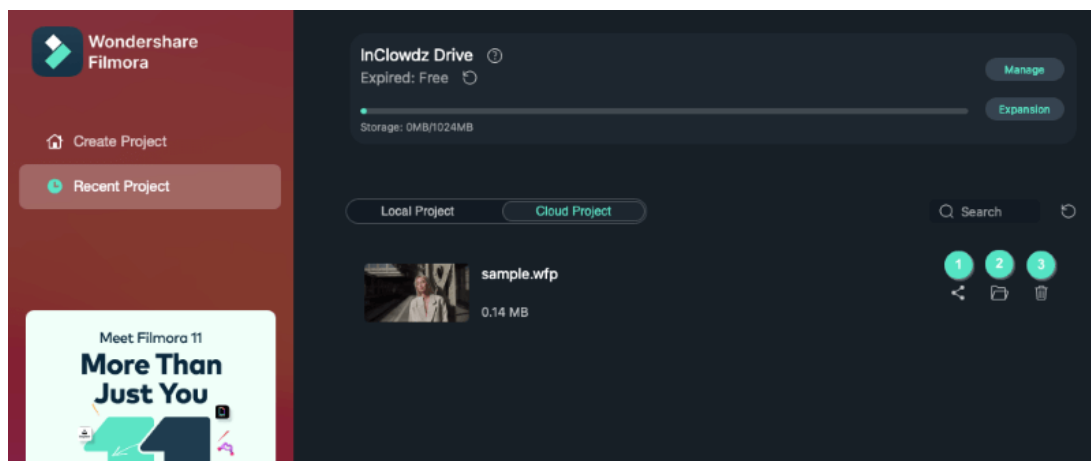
Wondershare Filmora

Create Project

Recent Project

Meet Filmora 11
More Than Just You

InClowdz Drive
Expired: Free

Manage

Expansion

Storage: 0MB/1024MB

Local Project
Cloud Project

Search

sample.wfp
0.14 MB

1
2
3